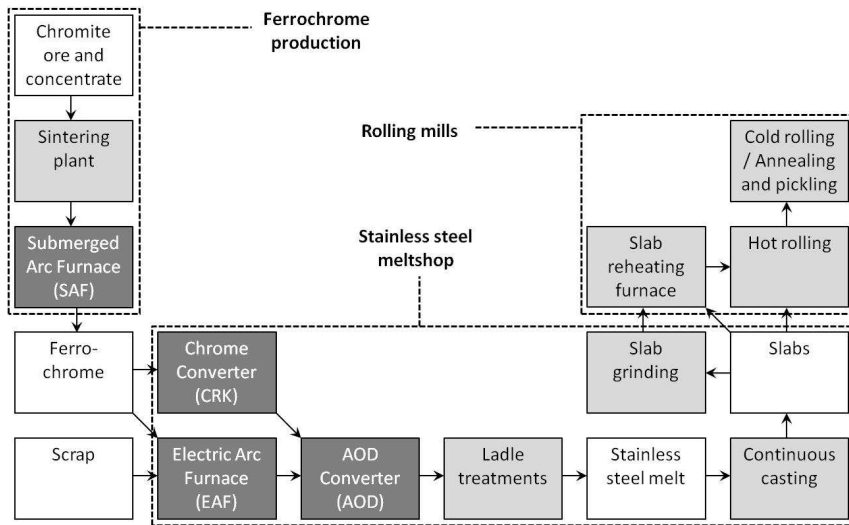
Ferrochrome production

Chromite ore and concentrate

Sintering plant

Submerged Arc Furnace (SAF)

Rolling mills

Cold rolling / Annealing and pickling

Stainless steel meltshop

Slab reheating furnace

Hot rolling

Ferro-chrome

Chrome Converter (CRK)

Slab grinding

Slabs

Scrap

Electric Arc Furnace (EAF)

AOD Converter (AOD)

Ladle treatments

Stainless steel melt

Continuous casting